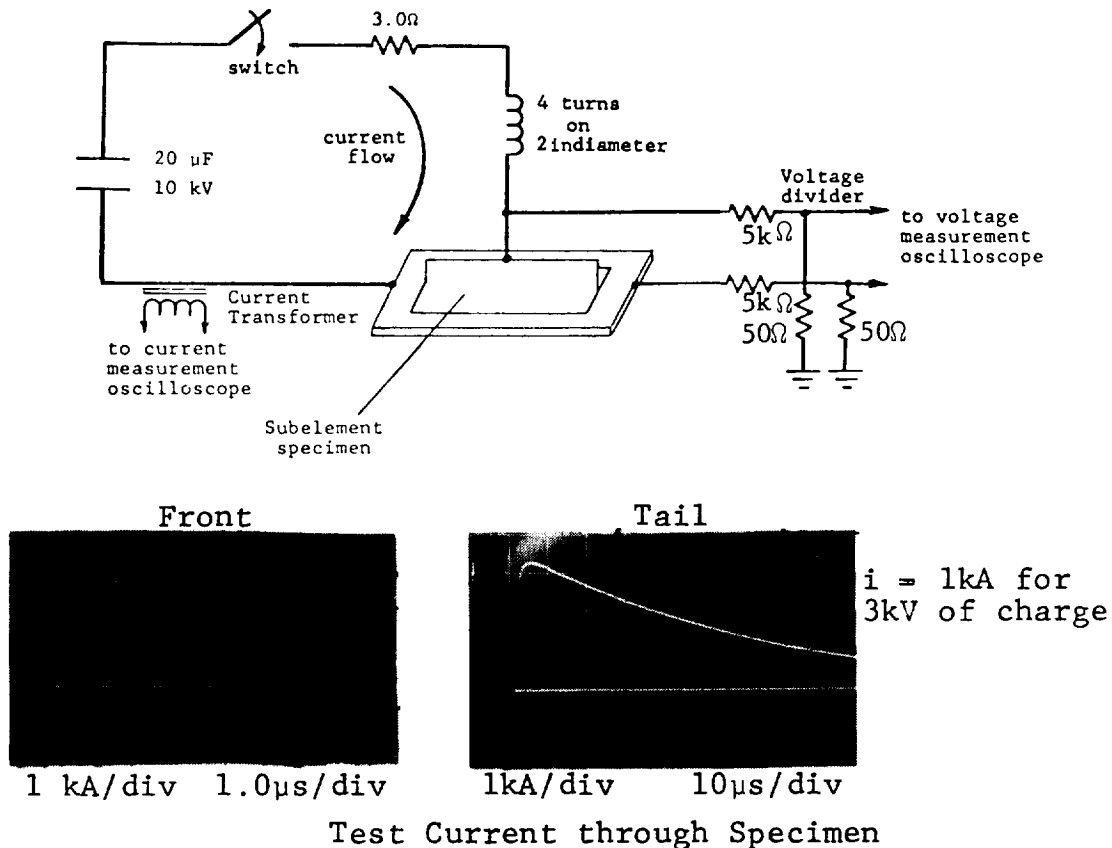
3.0Ω

switch

4 turns on 2indiameter

current flow

20 μF

10 kV

Voltage divider

to voltage measurement oscilloscope

5kΩ

5kΩ

50Ω

50Ω

Current Transformer

to current measurement oscilloscope

Subelement specimen

Front

Tail

i = 1kA for 3kV of charge

1 kA/div 1.0μs/div

1kA/div 10μs/div

Test Current through Specimen